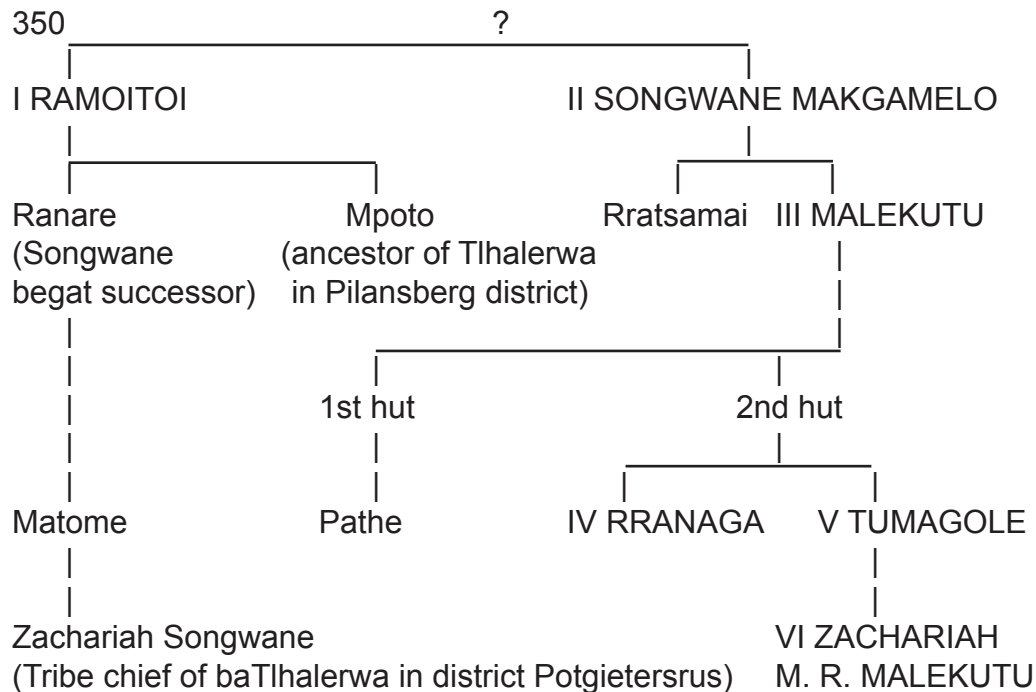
350

?

I RAMOITOI

II SONGWANE MAKGAMELO

Ranare (Songwane begat successor)

Mpoto (ancestor of Tlhalerwa in Pilansberg district)

Rratsamai

III MALEKUTU

1st hut

2nd hut

Matome

Pathe

IV RRANAGA

V TUMAGOLE

Zachariah Songwane (Tribe chief of baTlhalerwa in district Potgietersrus)

VI ZACHARIAH M. R. MALEKUTU